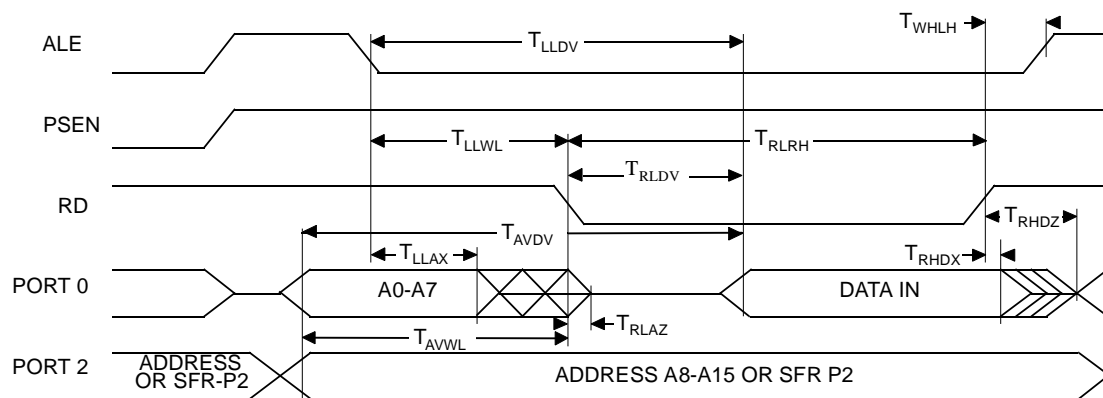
ALE
$T_{LLDV}$
$T_{WHLH}$
PSEN
$T_{LLWL}$
$T_{RLRH}$
$T_{RLDV}$
RD
$T_{AVDV}$
$T_{RHDZ}$
$T_{LLAX}$
$T_{RHDX}$
PORT 0
A0-A7
DATA IN
$T_{RLAZ}$
$T_{AVWL}$
PORT 2
ADDRESS OR SFR-P2
ADDRESS A8-A15 OR SFR P2